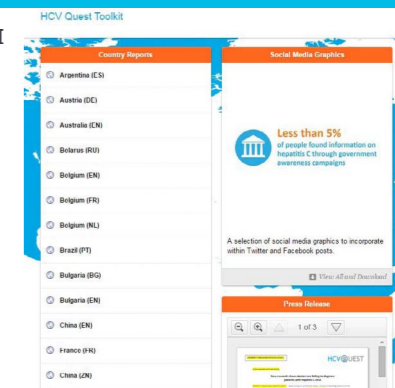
HCV Quest Toolkit

Country Reports

Argentina (ES)

Austria (DE)

Australia (CN)

Belarus (RU)

Belgium (EN)

Belgium (FR)

Belgium (NL)

Brazil (PT)

Bulgaria (BG)

Bulgaria (EN)

China (EN)

France (FR)

China (ZN)

Social Media Graphics

Less than 5%
of people found information on hepatitis C through government awareness campaigns

A selection of social media graphics to incorporate within Twitter and Facebook posts.

View All and Download

Press Release

1 of 3

HCV QUEST